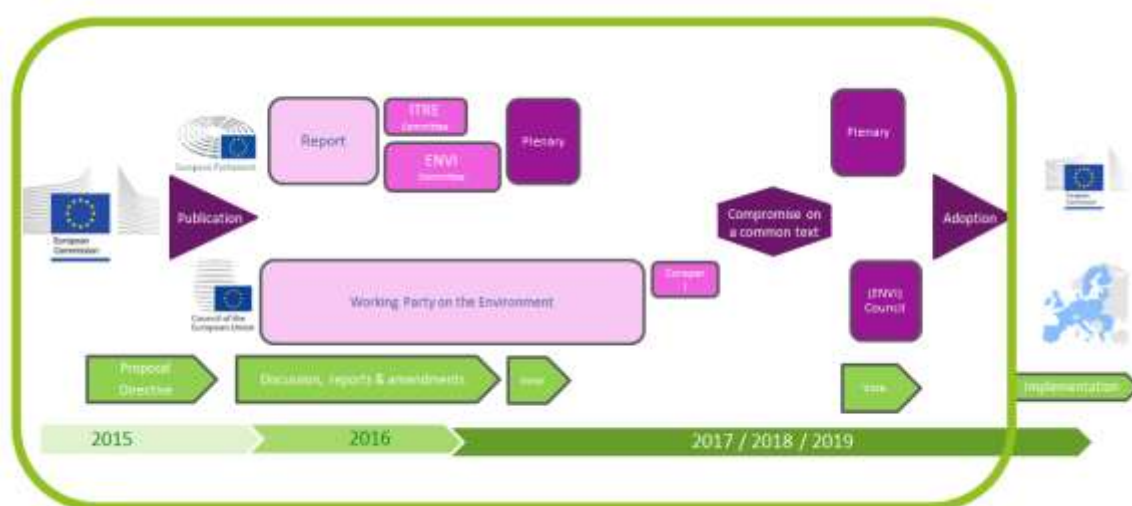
European Commission

European Parliament

Report

ITRE Committee

ENVI Committee

Plenary

Publication

Council of the European Union

Working Party on the Environment

Coreper I

Compromise on a common text

Plenary

(ENVI) Council

Adoption

European Commission

Proposal Directive

Discussion, reports & amendments

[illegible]

Vote

Implementation

2015

2016

2017 / 2018 / 2019